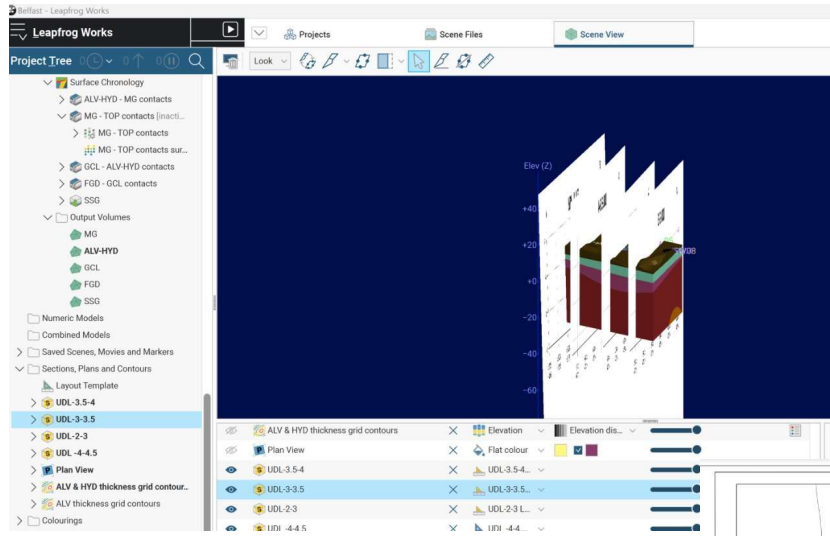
Belfast - Leapfrog Works

Leapfrog Works

Projects

Scene Files

Scene View

Project Tree

Look

Surface Chronology
ALV-HYD - MG contacts
MG - TOP contacts [inacti...
MG - TOP contacts
MG - TOP contacts sur...
GCL - ALV-HYD contacts
FGD - GCL contacts
SSG
Output Volumes
MG
ALV-HYD
GCL
FGD
SSG
Numeric Models
Combined Models
Saved Scenes, Movies and Markers
Sections, Plans and Contours
Layout Template
UDL-3.5-4
UDL-3-3.5
UDL-2-3
UDL -4-4.5
Plan View
ALV & HYD thickness grid contour...
ALV thickness grid contours
Colourings

Elev (Z)
+40
+20
0
-20
-40
-60
W08

ALV & HYD thickness grid contours | Elevation | Elevation dis...
Plan View | Flat colour
UDL-3.5-4 | UDL-3.5-4...
UDL-3-3.5 | UDL-3-3.5...
UDL-2-3 | UDL-2-3 L...
UDL -4-4.5 | UDL -4-4...